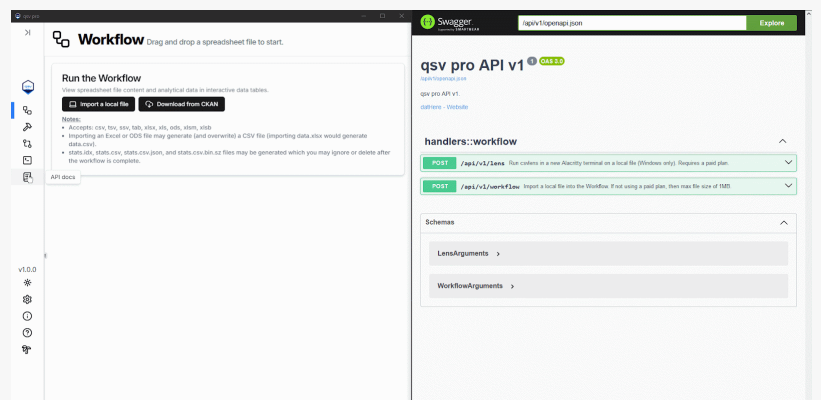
qsv pro

Workflow Drag and drop a spreadsheet file to start.

Run the Workflow

View spreadsheet file content and analytical data in interactive data tables.

Import a local file

Download from CKAN

Notes:

- Accepts: csv, tsv, ssv, tab, xlsx, xls, ods, xlsm, xlsb
- Importing an Excel or ODS file may generate (and overwrite) a CSV file (importing data.xlsx would generate data.csv).
- stats.idx, stats.csv, stats.csv.json, and stats.csv.bin.sz files may be generated which you may ignore or delete after the workflow is complete.

API docs

v1.0.0

Swagger

/api/v1/openapi.json

Explore

qsv pro API v1 1 OAS 3.0

/api/v1/openapi.json

qsv pro API v1.

datHere - Website

handlers::workflow

POST /api/v1/lens Run csvlens in a new Alacritty terminal on a local file (Windows only). Requires a paid plan.

POST /api/v1/workflow Import a local file into the Workflow. If not using a paid plan, then max file size of 1MB.

Schemas

LensArguments >

WorkflowArguments >